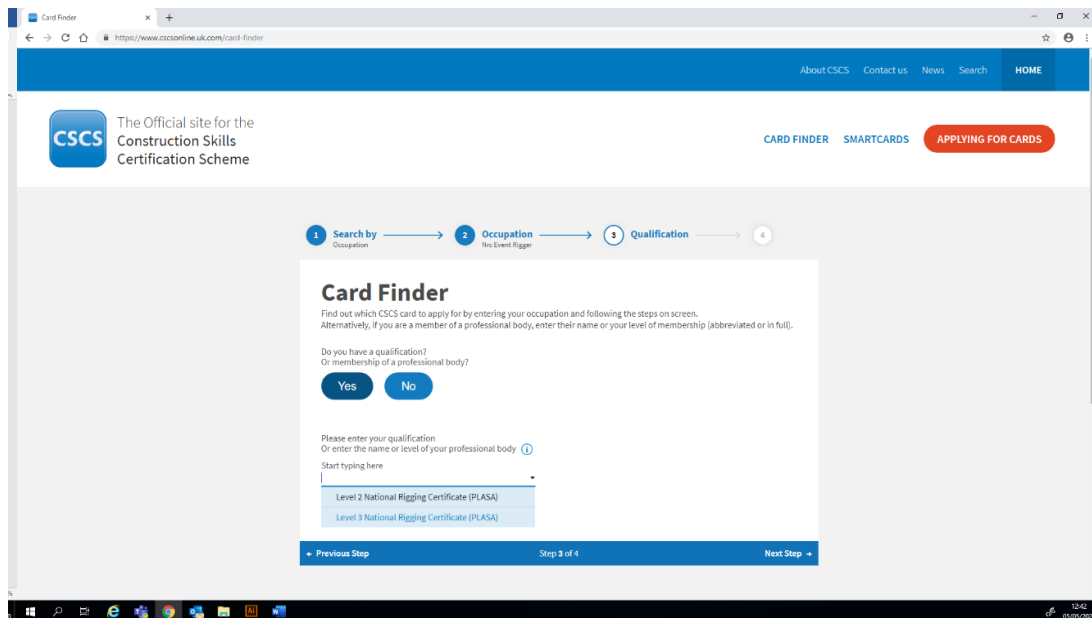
Card Finder
https://www.cscsonline.uk.com/card-finder

About CSCS Contact us News Search HOME

CSCS The Official site for the Construction Skills Certification Scheme

CARD FINDER SMARTCARDS APPLYING FOR CARDS

1 Search by Occupation
2 Occupation Nrc Event Rigger
3 Qualification
4

Card Finder

Find out which CSCS card to apply for by entering your occupation and following the steps on screen.
Alternatively, if you are a member of a professional body, enter their name or your level of membership (abbreviated or in full).

Do you have a qualification?
Or membership of a professional body?

Yes No

Please enter your qualification
Or enter the name or level of your professional body

Start typing here

Level 2 National Rigging Certificate (PLASA)
Level 3 National Rigging Certificate (PLASA)

← Previous Step Step 3 of 4 Next Step →

12:42
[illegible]